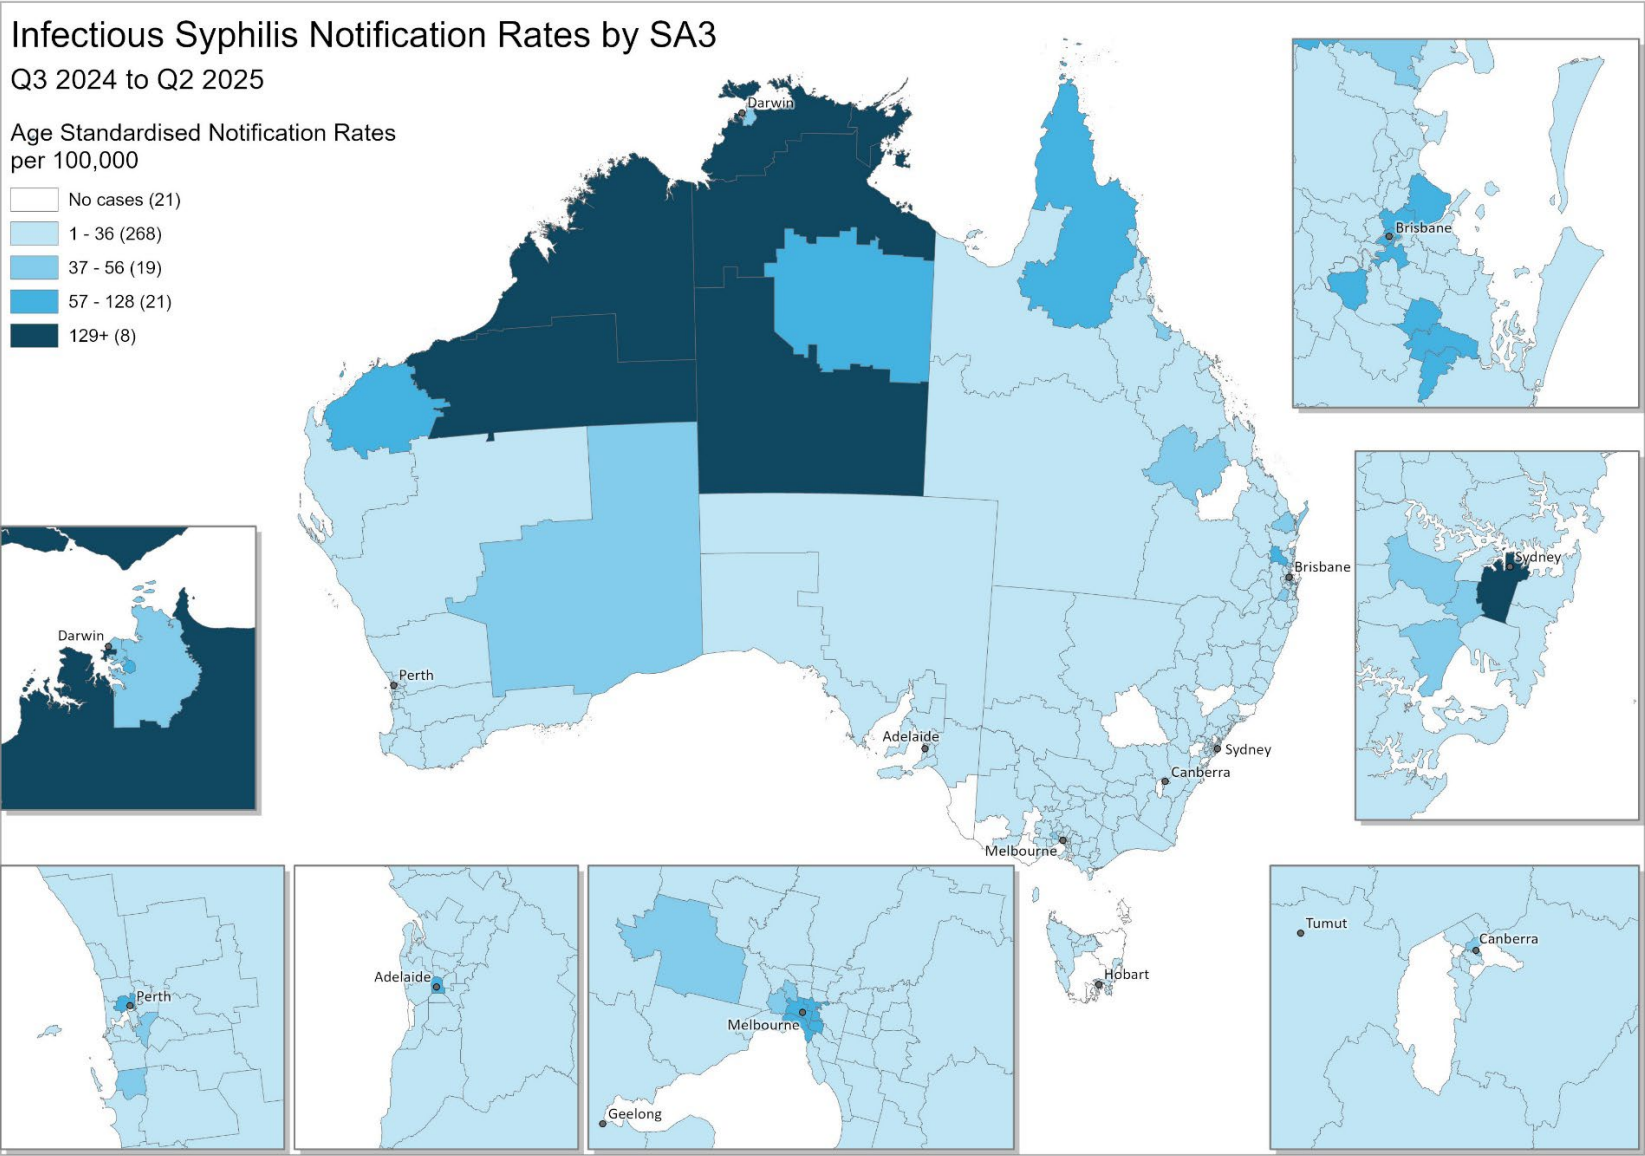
Infectious Syphilis Notification Rates by SA3
Q3 2024 to Q2 2025

Age Standardised Notification Rates per 100,000

No cases (21)
1 - 36 (268)
37 - 56 (19)
57 - 128 (21)
129+ (8)

Darwin
Brisbane
Perth
Adelaide
Sydney
Canberra
Melbourne
Hobart

Brisbane

Darwin

Sydney

Perth

Adelaide

Melbourne
Geelong

Tumut
Canberra